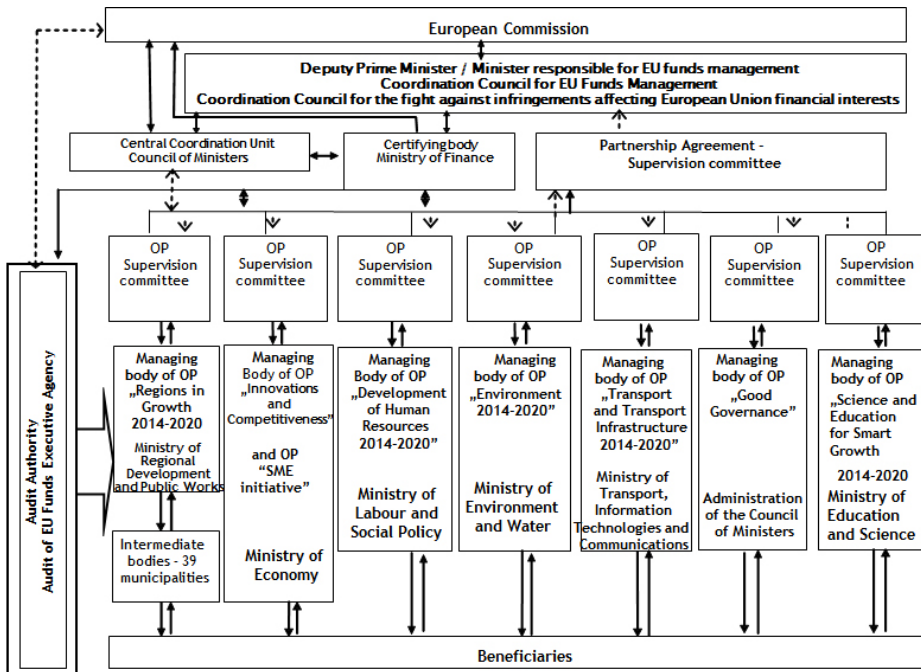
European Commission

Deputy Prime Minister / Minister responsible for EU funds management
Coordination Council for EU Funds Management
Coordination Council for the fight against infringements affecting European Union financial interests

Central Coordination Unit
Council of Ministers

Certifying body
Ministry of Finance

Partnership Agreement - Supervision committee

Audit Authority
Audit of EU Funds Executive Agency

OP Supervision committee

OP Supervision committee

OP Supervision committee

OP Supervision committee

OP Supervision committee

OP Supervision committee

OP Supervision committee

Managing body of OP „Regions in Growth 2014-2020
Ministry of Regional Development and Public Works

Intermediate bodies - 39 municipalities

Managing Body of OP „Innovations and Competitiveness"
and OP "SME initiative"
Ministry of Economy

Managing Body of OP „Development of Human Resources 2014-2020"
Ministry of Labour and Social Policy

Managing body of OP „Environment 2014-2020"
Ministry of Environment and Water

Managing body of OP „Transport and Transport Infrastructure 2014-2020"
Ministry of Transport, Information Technologies and Communications

Managing body of OP „Good Governance"
Administration of the Council of Ministers

Managing body of OP „Science and Education for Smart Growth
2014-2020
Ministry of Education and Science

Beneficiaries